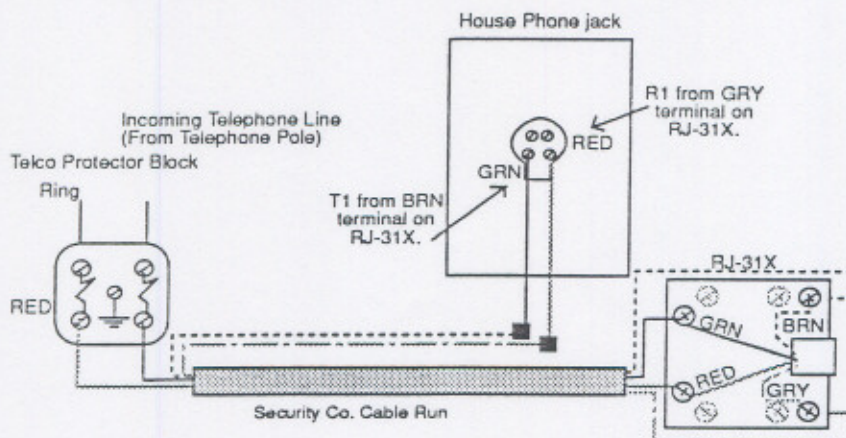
House Phone jack

R1 from GRY terminal on RJ-31X.

Incoming Telephone Line (From Telephone Pole)

Telco Protector Block

Ring

RED

GRN

T1 from BRN terminal on RJ-31X.

RJ-31X

GRN

BRN

RED

GRY

Security Co. Cable Run